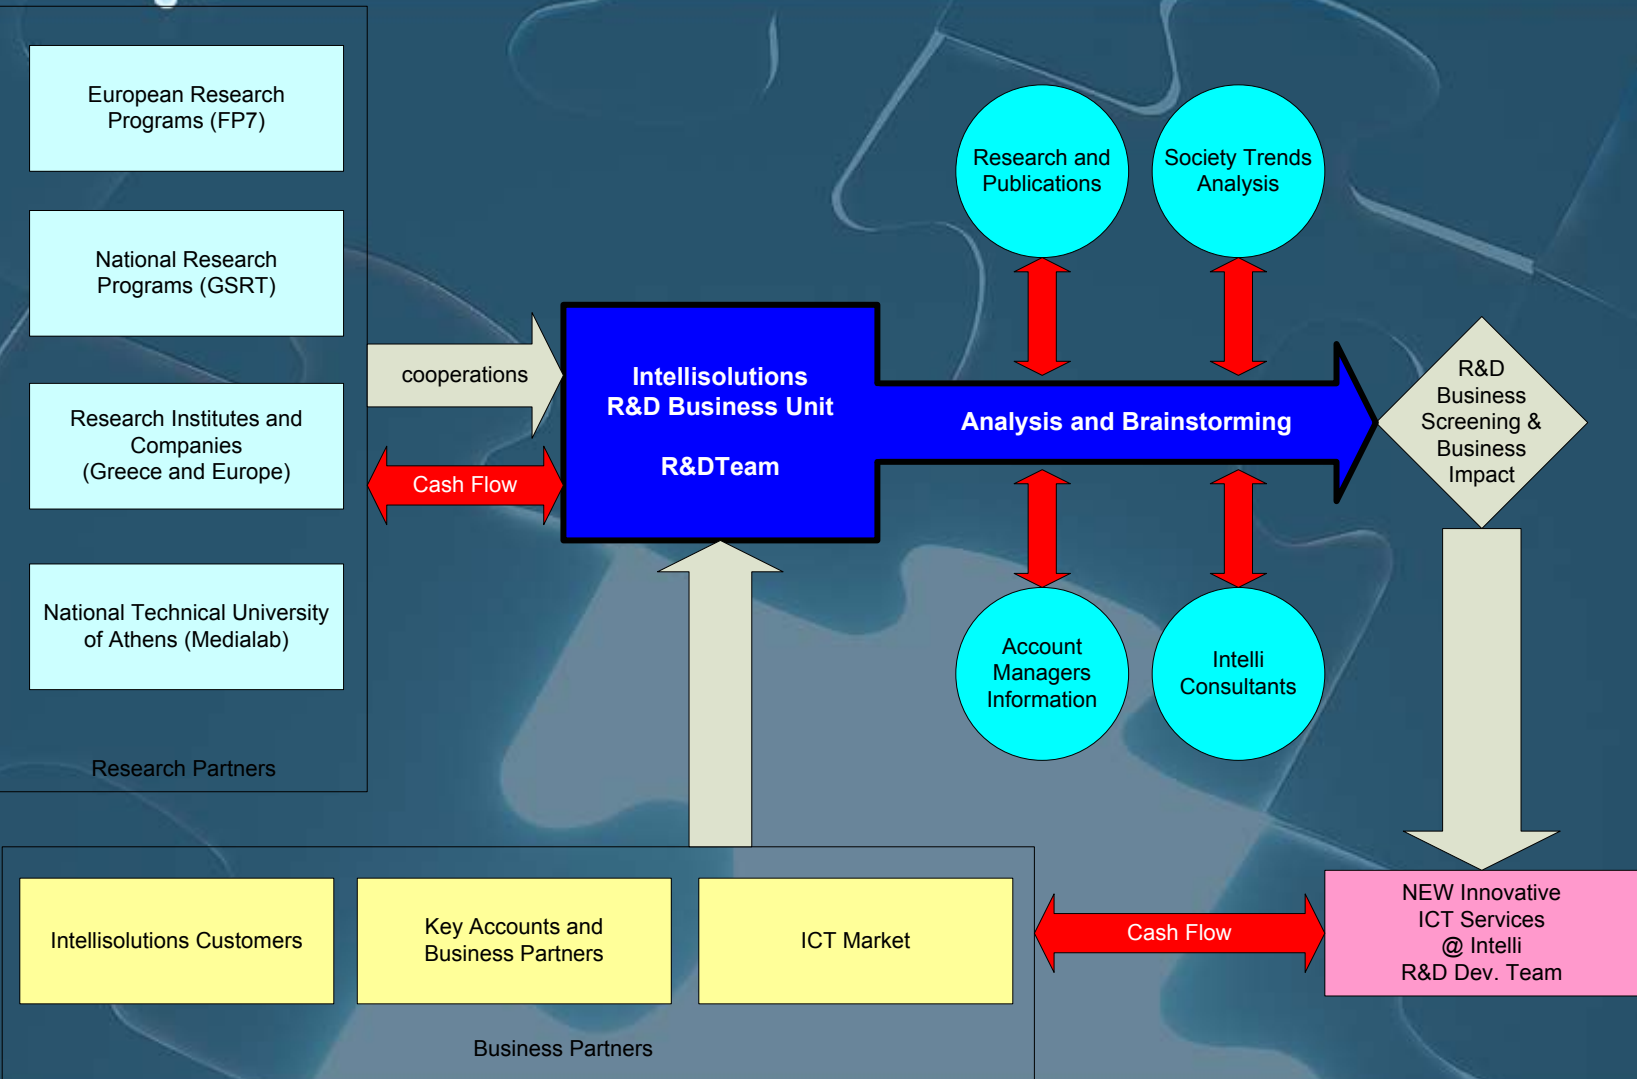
European Research Programs (FP7)

National Research Programs (GSRT)

Research Institutes and Companies (Greece and Europe)

National Technical University of Athens (Medialab)

Research Partners

cooperations

Cash Flow

Intellisolutions R&D Business Unit

R&DTeam

Research and Publications

Society Trends Analysis

Analysis and Brainstorming

R&D Business Screening & Business Impact

Account Managers Information

Intelli Consultants

Intellisolutions Customers

Key Accounts and Business Partners

ICT Market

Business Partners

Cash Flow

NEW Innovative ICT Services @ Intelli R&D Dev. Team